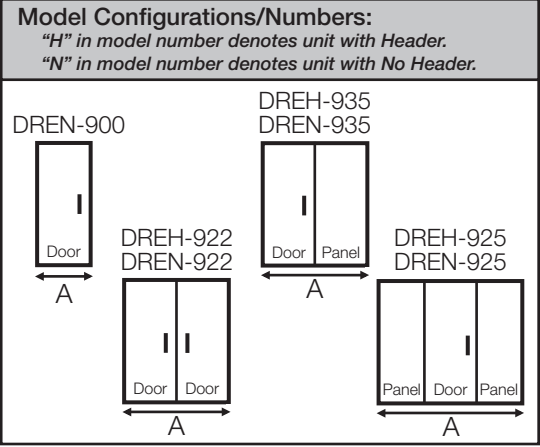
Model Configurations/Numbers:
"H" in model number denotes unit with Header.
"N" in model number denotes unit with No Header.

DREN-900
Door
A

DREH-922
DREN-922
Door Door
A

DREH-935
DREN-935
Door Panel
A

DREH-925
DREN-925
Panel Door Panel
A